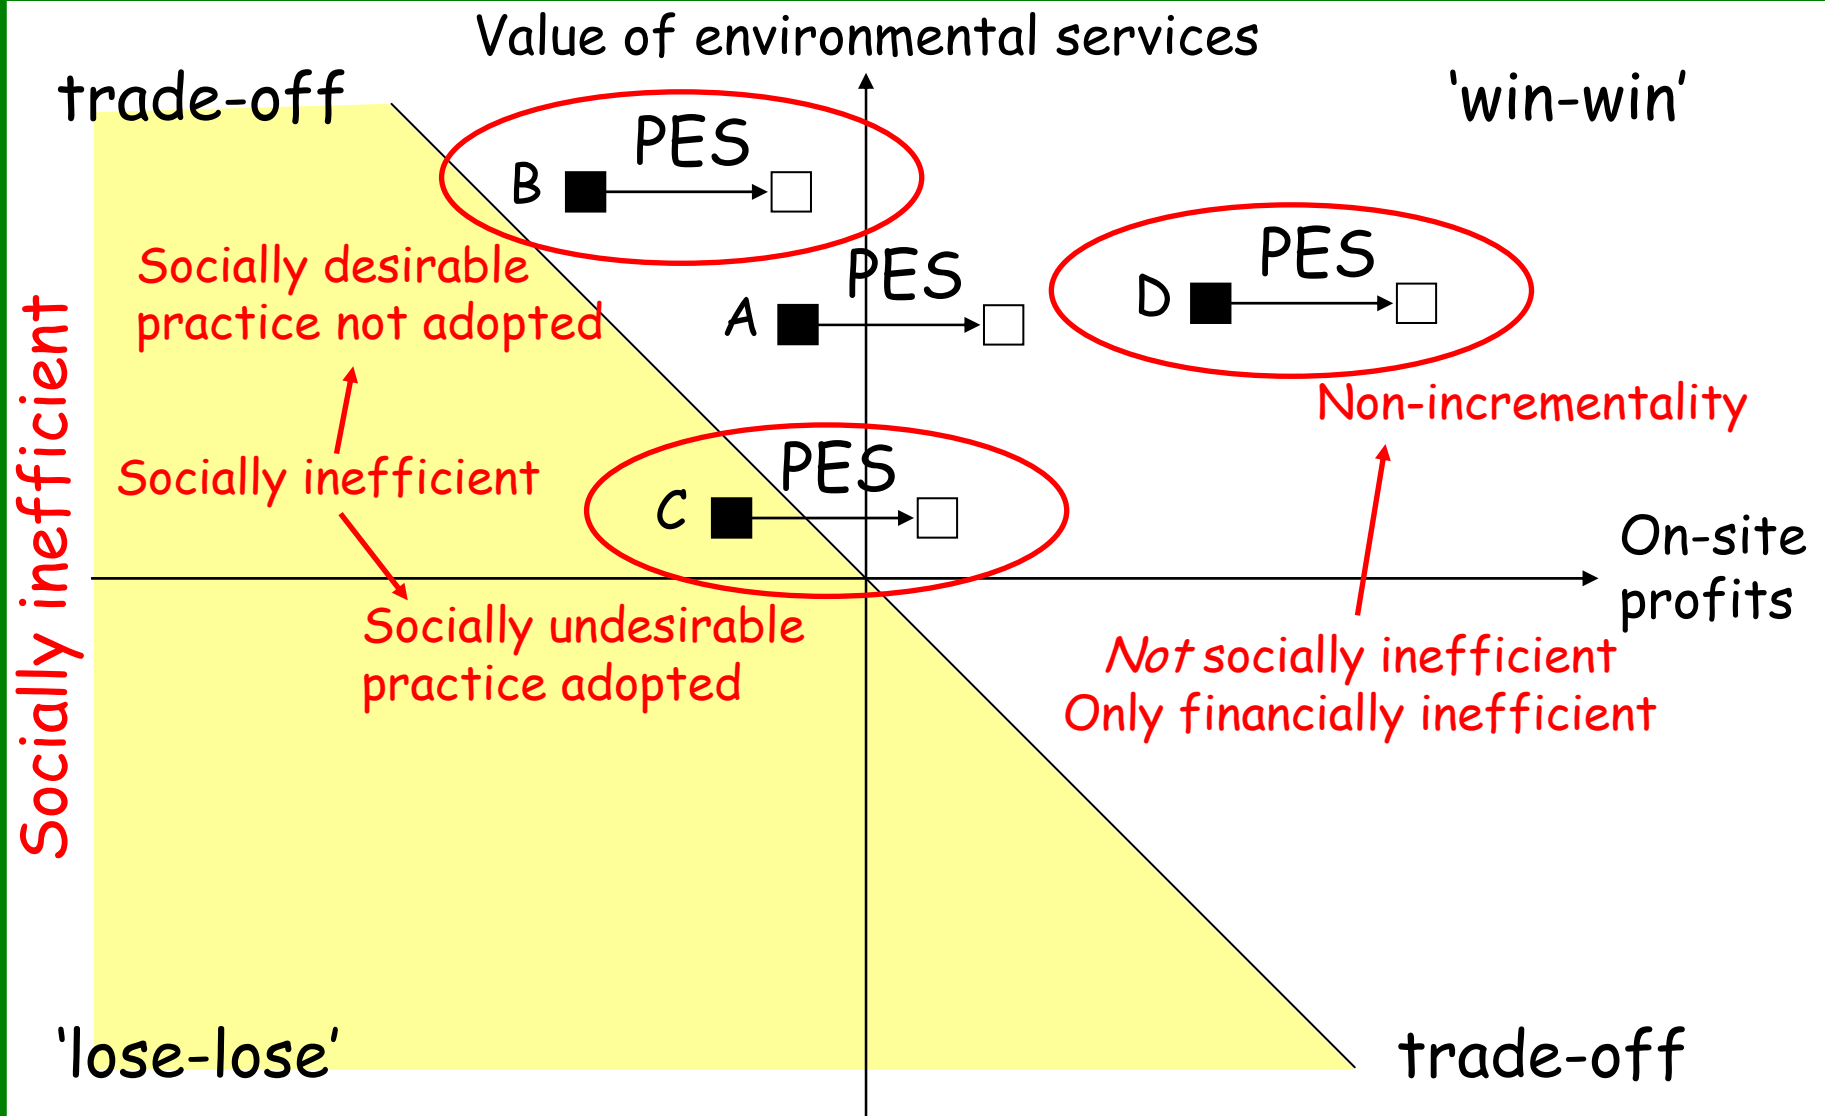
Value of environmental services

trade-off

'win-win'

Socially inefficient

B PES

Socially desirable practice not adopted

A PES

D PES

Non-incrementality

Socially inefficient

C PES

On-site profits

Socially undesirable practice adopted

*Not* socially inefficient
Only financially inefficient

'lose-lose'

trade-off